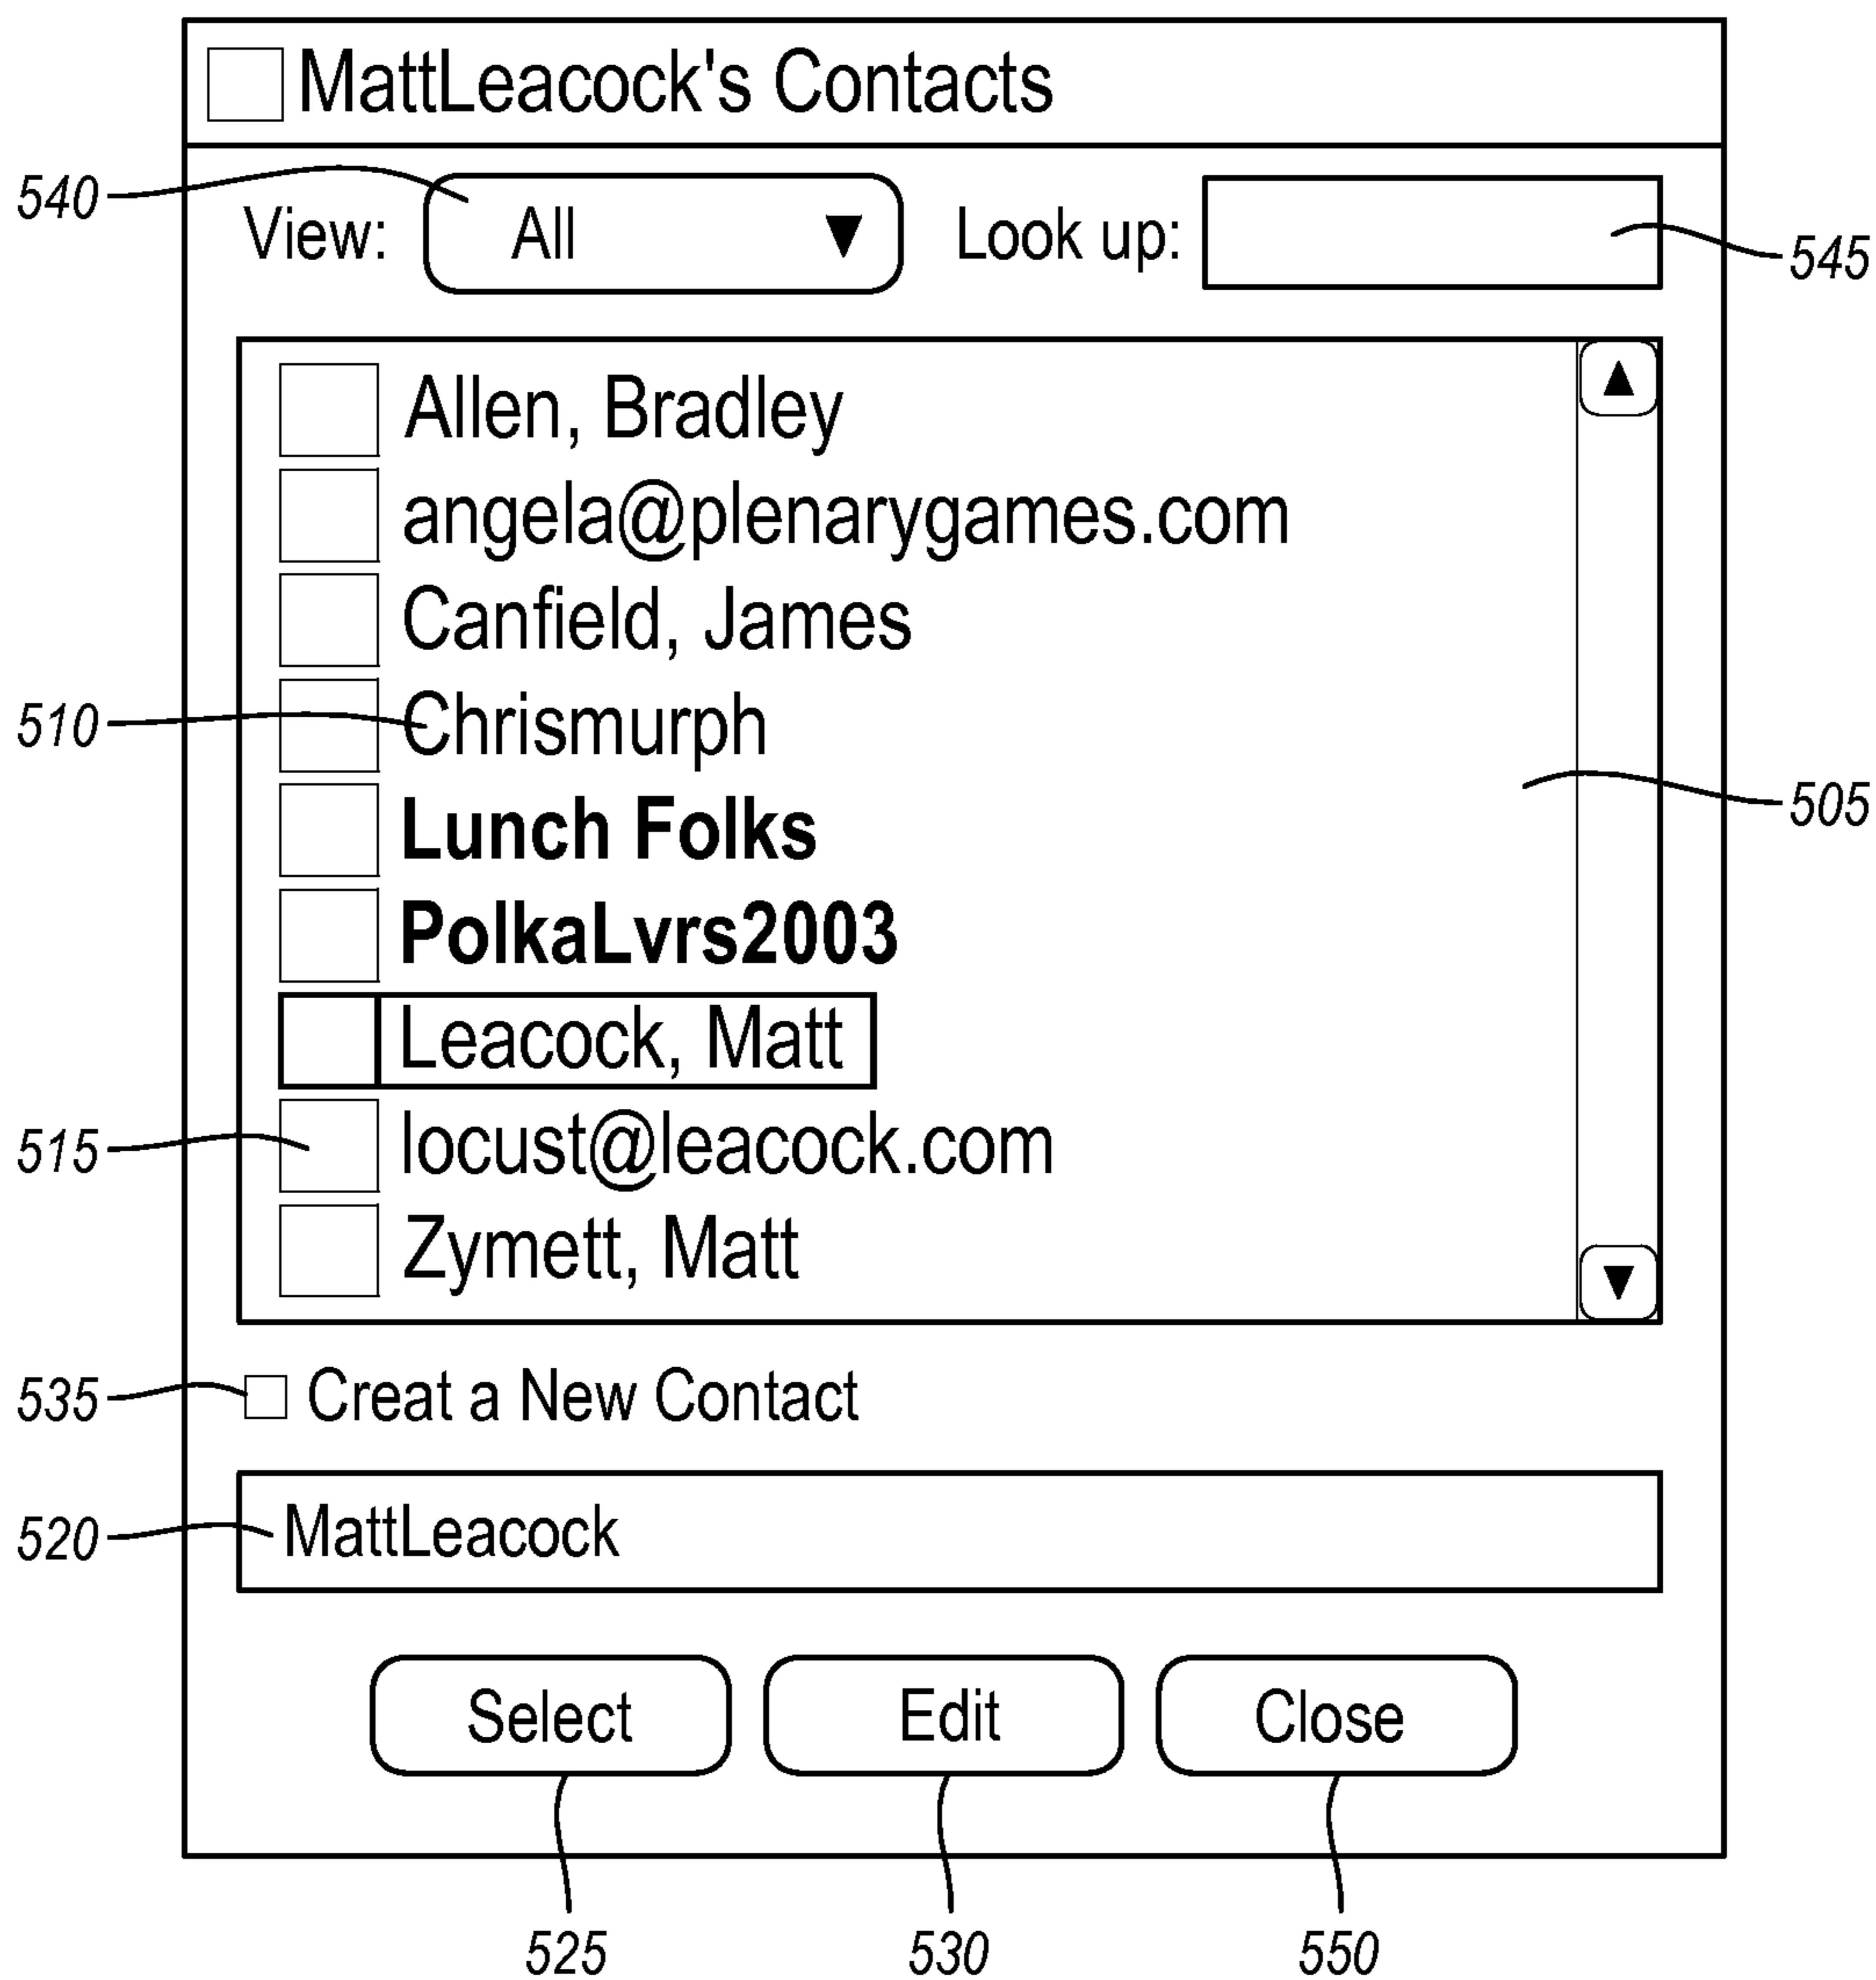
MattLeacock's Contacts

540 View: All ▼ Look up: 545

Allen, Bradley
angela@plenarygames.com
Canfield, James
510 Chrismurph
Lunch Folks
PolkaLvrs2003
Leacock, Matt
515 locust@leacock.com
Zymett, Matt

505

535 Creat a New Contact

520 MattLeacock

Select Edit Close

525 530 550